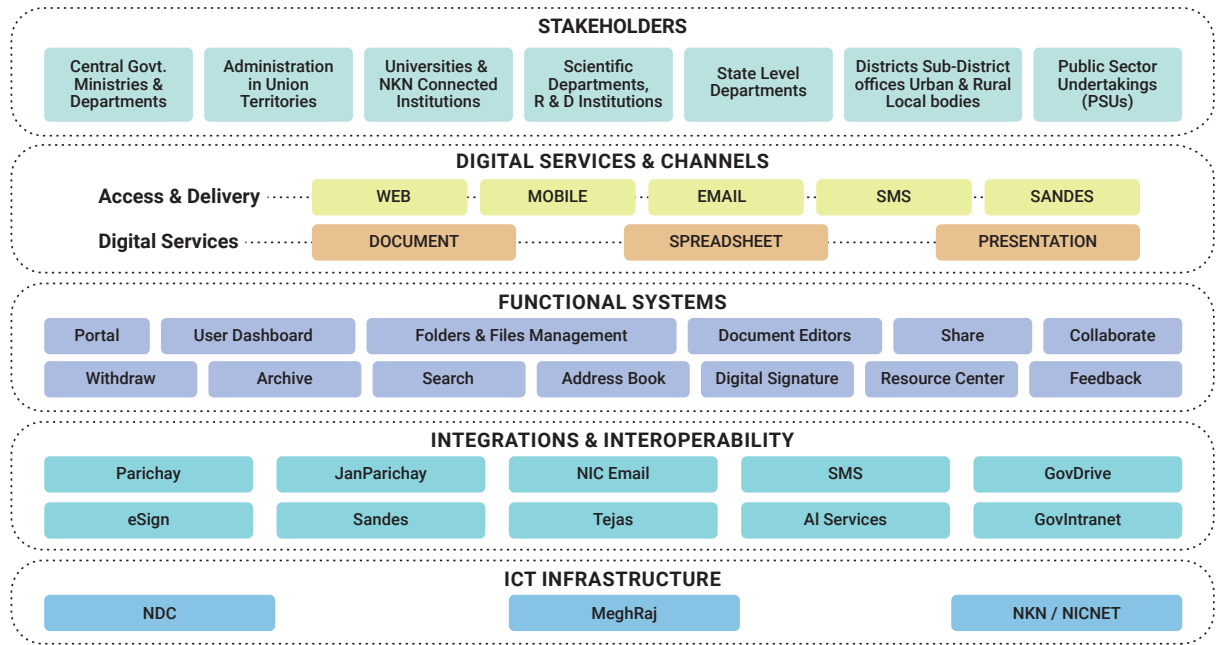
STAKEHOLDERS

Central Govt. Ministries & Departments

Administration in Union Territories

Universities & NKN Connected Institutions

Scientific Departments, R & D Institutions

State Level Departments

Districts Sub-District offices Urban & Rural Local bodies

Public Sector Undertakings (PSUs)

DIGITAL SERVICES & CHANNELS

Access & Delivery

WEB

MOBILE

EMAIL

SMS

SANDES

Digital Services

DOCUMENT

SPREADSHEET

PRESENTATION

FUNCTIONAL SYSTEMS

Portal

User Dashboard

Folders & Files Management

Document Editors

Share

Collaborate

Withdraw

Archive

Search

Address Book

Digital Signature

Resource Center

Feedback

INTEGRATIONS & INTEROPERABILITY

Parichay

JanParichay

NIC Email

SMS

GovDrive

eSign

Sandes

Tejas

AI Services

GovIntranet

ICT INFRASTRUCTURE

NDC

MeghRaj

NKN / NICNET